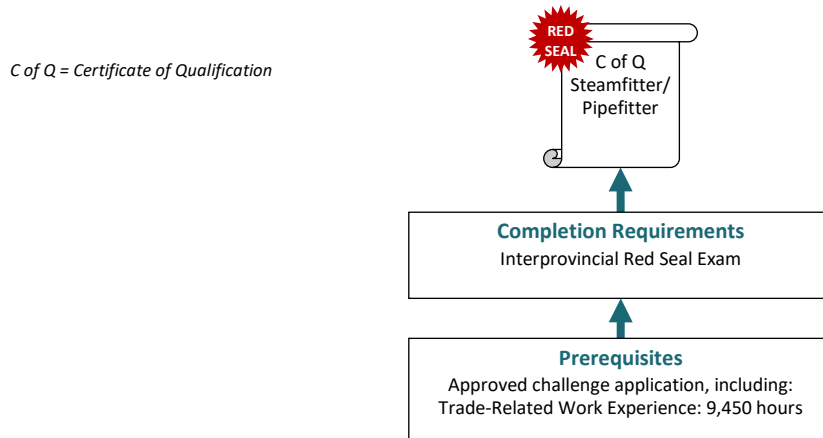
C of Q = Certificate of Qualification

RED SEAL

C of Q Steamfitter/ Pipefitter

Completion Requirements
Interprovincial Red Seal Exam

Prerequisites
Approved challenge application, including:
Trade-Related Work Experience: 9,450 hours